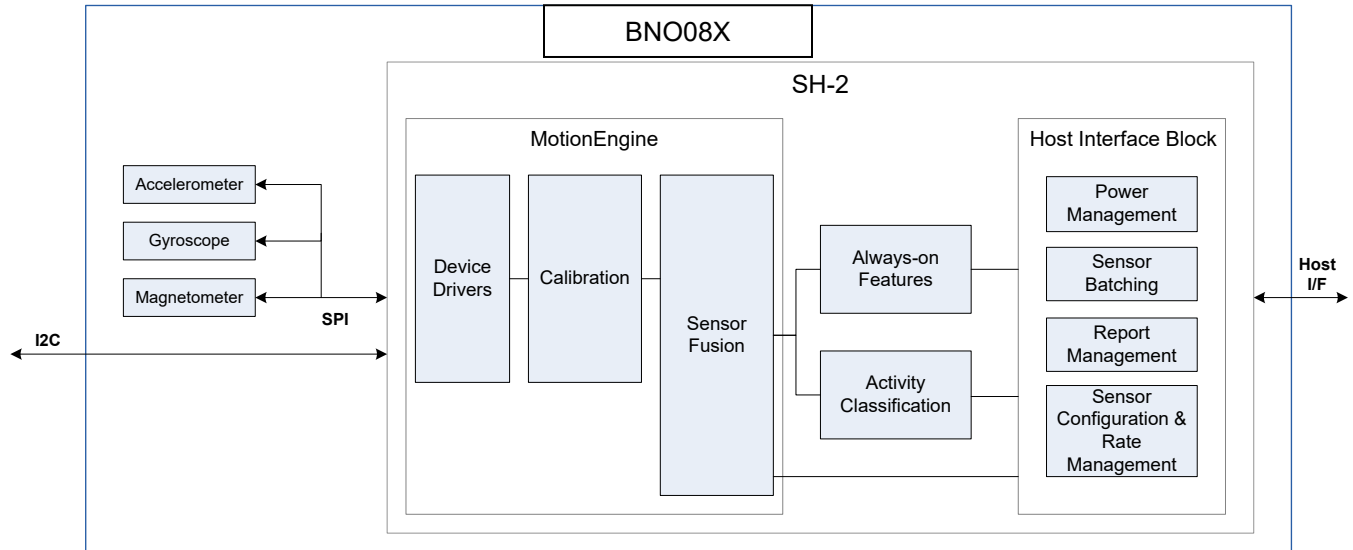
BNO08X

SH-2

MotionEngine

Host Interface Block

Accelerometer

Gyroscope

Magnetometer

SPI

I2C

Device Drivers

Calibration

Sensor Fusion

Always-on Features

Activity Classification

Power Management

Sensor Batching

Report Management

Sensor Configuration & Rate Management

Host I/F